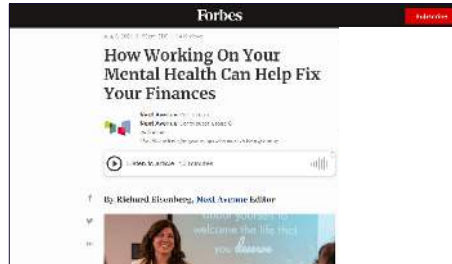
Forbes

Subscribe

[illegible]

How Working On Your Mental Health Can Help Fix Your Finances

Next Avenue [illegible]
Next Avenue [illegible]
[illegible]

Listen to article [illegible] minutes

f
By Richard Eisenberg, Next Avenue Editor

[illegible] yourself to welcome the life that you deserve